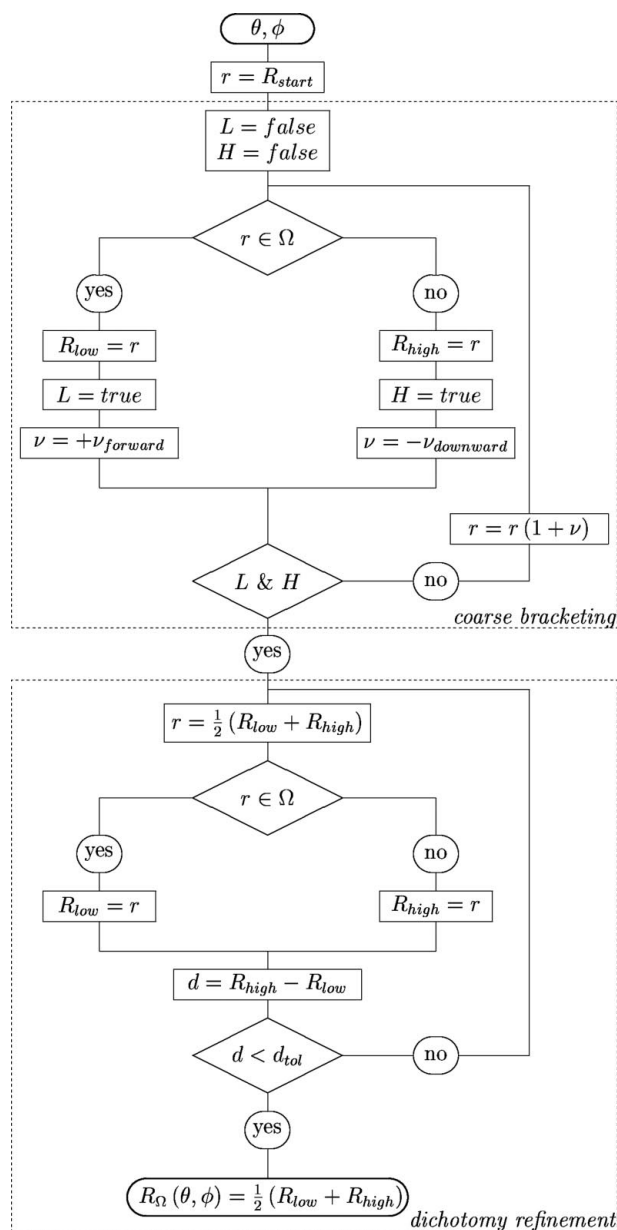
$\theta, \phi$

$r = R_{start}$

$L = false$
$H = false$

$r \in \Omega$

yes

no

$R_{low} = r$

$R_{high} = r$

$L = true$

$H = true$

$\nu = +\nu_{forward}$

$\nu = -\nu_{downward}$

$r = r\,(1+\nu)$

$L\ \&\ H$

no

coarse bracketing

yes

$r = \frac{1}{2}\,(R_{low} + R_{high})$

$r \in \Omega$

yes

no

$R_{low} = r$

$R_{high} = r$

$d = R_{high} - R_{low}$

$d < d_{tol}$

no

yes

$R_{\Omega}\,(\theta, \phi) = \frac{1}{2}\,(R_{low} + R_{high})$

dichotomy refinement